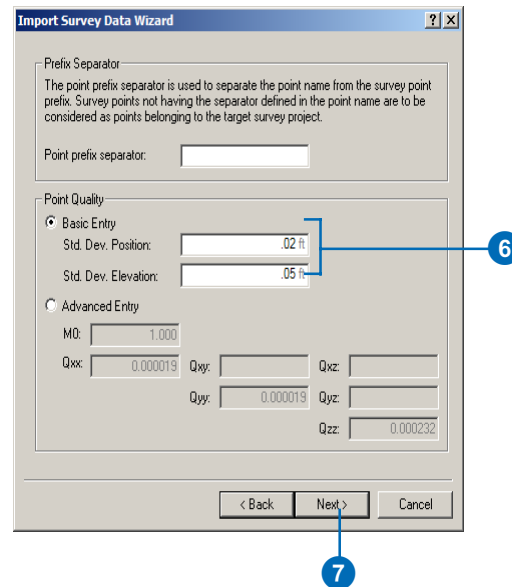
Import Survey Data Wizard

?
X

Prefix Separator

The point prefix separator is used to separate the point name from the survey point prefix. Survey points not having the separator defined in the point name are to be considered as points belonging to the target survey project.

Point prefix separator:

Point Quality

Basic Entry

Std. Dev. Position: .02 ft

Std. Dev. Elevation: .05 ft

Advanced Entry

M0: 1.000

Qxx: 0.000019 Qxy: Qxz:

Qyy: 0.000019 Qyz:

Qzz: 0.000232

< Back
Next >
Cancel

6

7